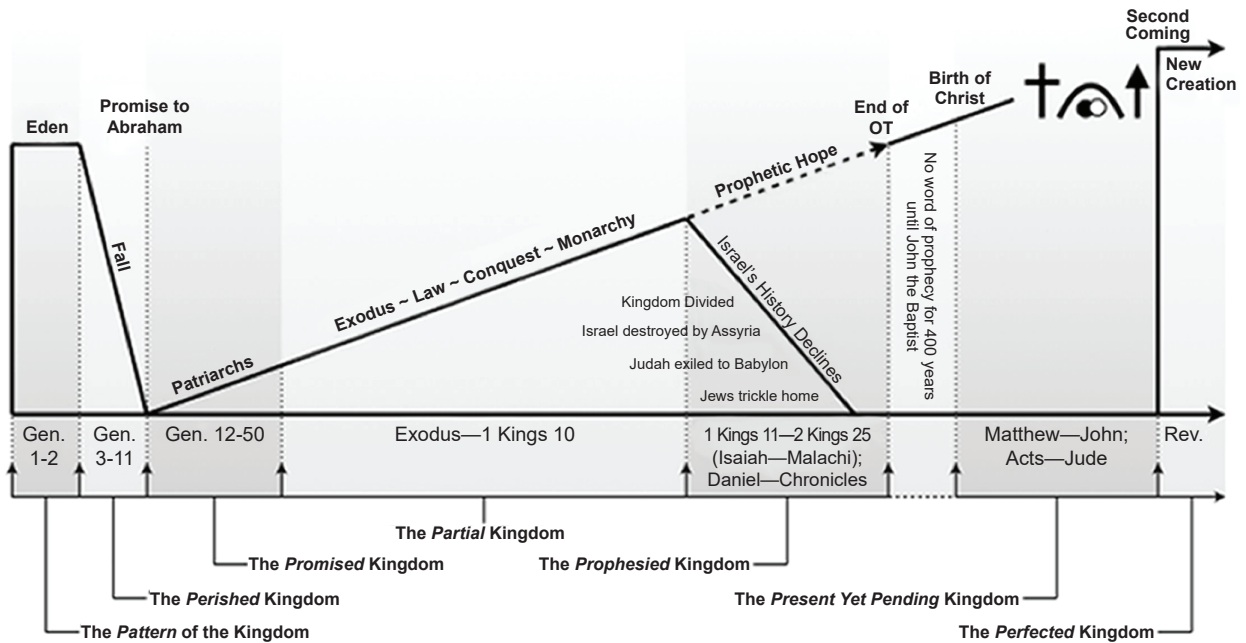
Second Coming

New Creation

Birth of Christ

End of OT

Eden

Promise to Abraham

Prophetic Hope

Fall

Exodus ~ Law ~ Conquest ~ Monarchy

Israel's History Declines

No word of prophecy for 400 years until John the Baptist

Kingdom Divided

Israel destroyed by Assyria

Judah exiled to Babylon

Jews trickle home

Patriarchs

| Gen. 1-2 | Gen. 3-11 | Gen. 12-50 | Exodus—1 Kings 10 | 1 Kings 11—2 Kings 25 (Isaiah—Malachi); Daniel—Chronicles | Matthew—John; Acts—Jude | Rev. |
|---|---|---|---|---|---|---|

The *Partial* Kingdom

The *Promised* Kingdom

The *Prophesied* Kingdom

The *Perished* Kingdom

The *Present Yet Pending* Kingdom

The *Pattern* of the Kingdom

The *Perfected* Kingdom